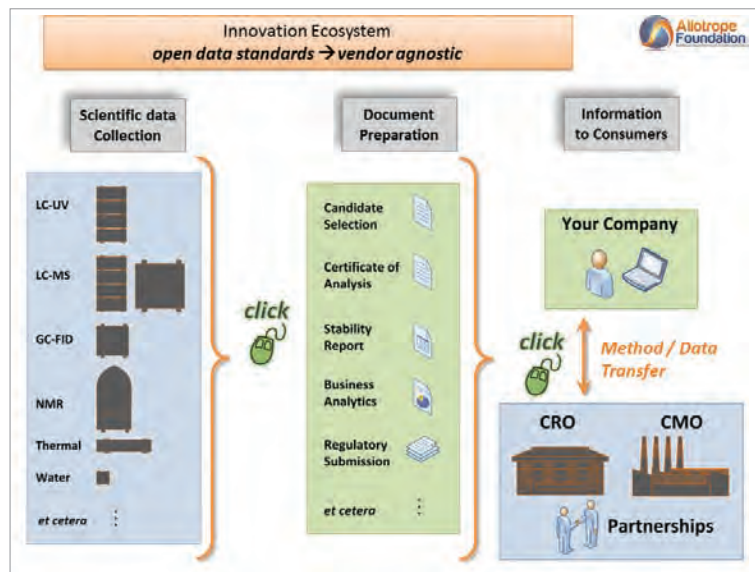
Innovation Ecosystem
open data standards → vendor agnostic

Allotrope Foundation

Scientific data Collection

Document Preparation

Information to Consumers

LC-UV

LC-MS

GC-FID

NMR

Thermal

Water

et cetera

click

Candidate Selection

Certificate of Analysis

Stability Report

Business Analytics

Regulatory Submission

et cetera

Your Company

click

Method / Data Transfer

CRO

CMO

Partnerships